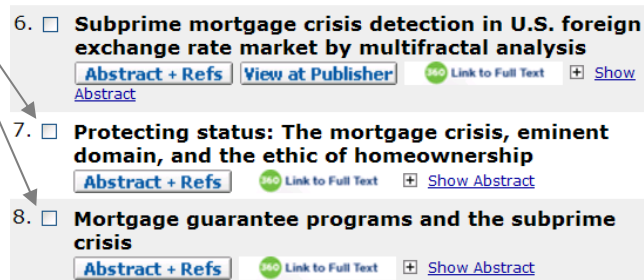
6. ☐ Subprime mortgage crisis detection in U.S. foreign exchange rate market by multifractal analysis

Abstract + Refs | View at Publisher | 360 Link to Full Text | ⊞ Show Abstract

7. ☐ Protecting status: The mortgage crisis, eminent domain, and the ethic of homeownership

Abstract + Refs | 360 Link to Full Text | ⊞ Show Abstract

8. ☐ Mortgage guarantee programs and the subprime crisis

Abstract + Refs | 360 Link to Full Text | ⊞ Show Abstract